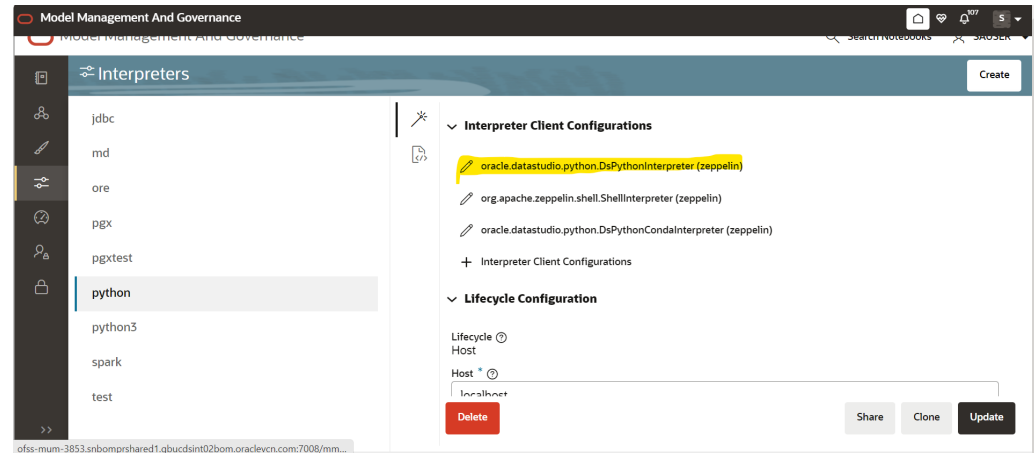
Model Management And Governance

107

S

Model Management And Governance

Search Notebooks

SAUSER

Interpreters

Create

jdbc

md

ore

pgx

pgxtest

python

python3

spark

test

Interpreter Client Configurations

oracle.datastudio.python.DsPythonInterpreter (zeppelin)

org.apache.zeppelin.shell.ShellInterpreter (zeppelin)

oracle.datastudio.python.DsPythonCondaInterpreter (zeppelin)

Interpreter Client Configurations

Lifecycle Configuration

Lifecycle
Host

Host *

localhost

Delete

Share

Clone

Update

ofss-mum-3853.snbomprshared1.gbucdsint02bom.oraclevcn.com:7008/mm...